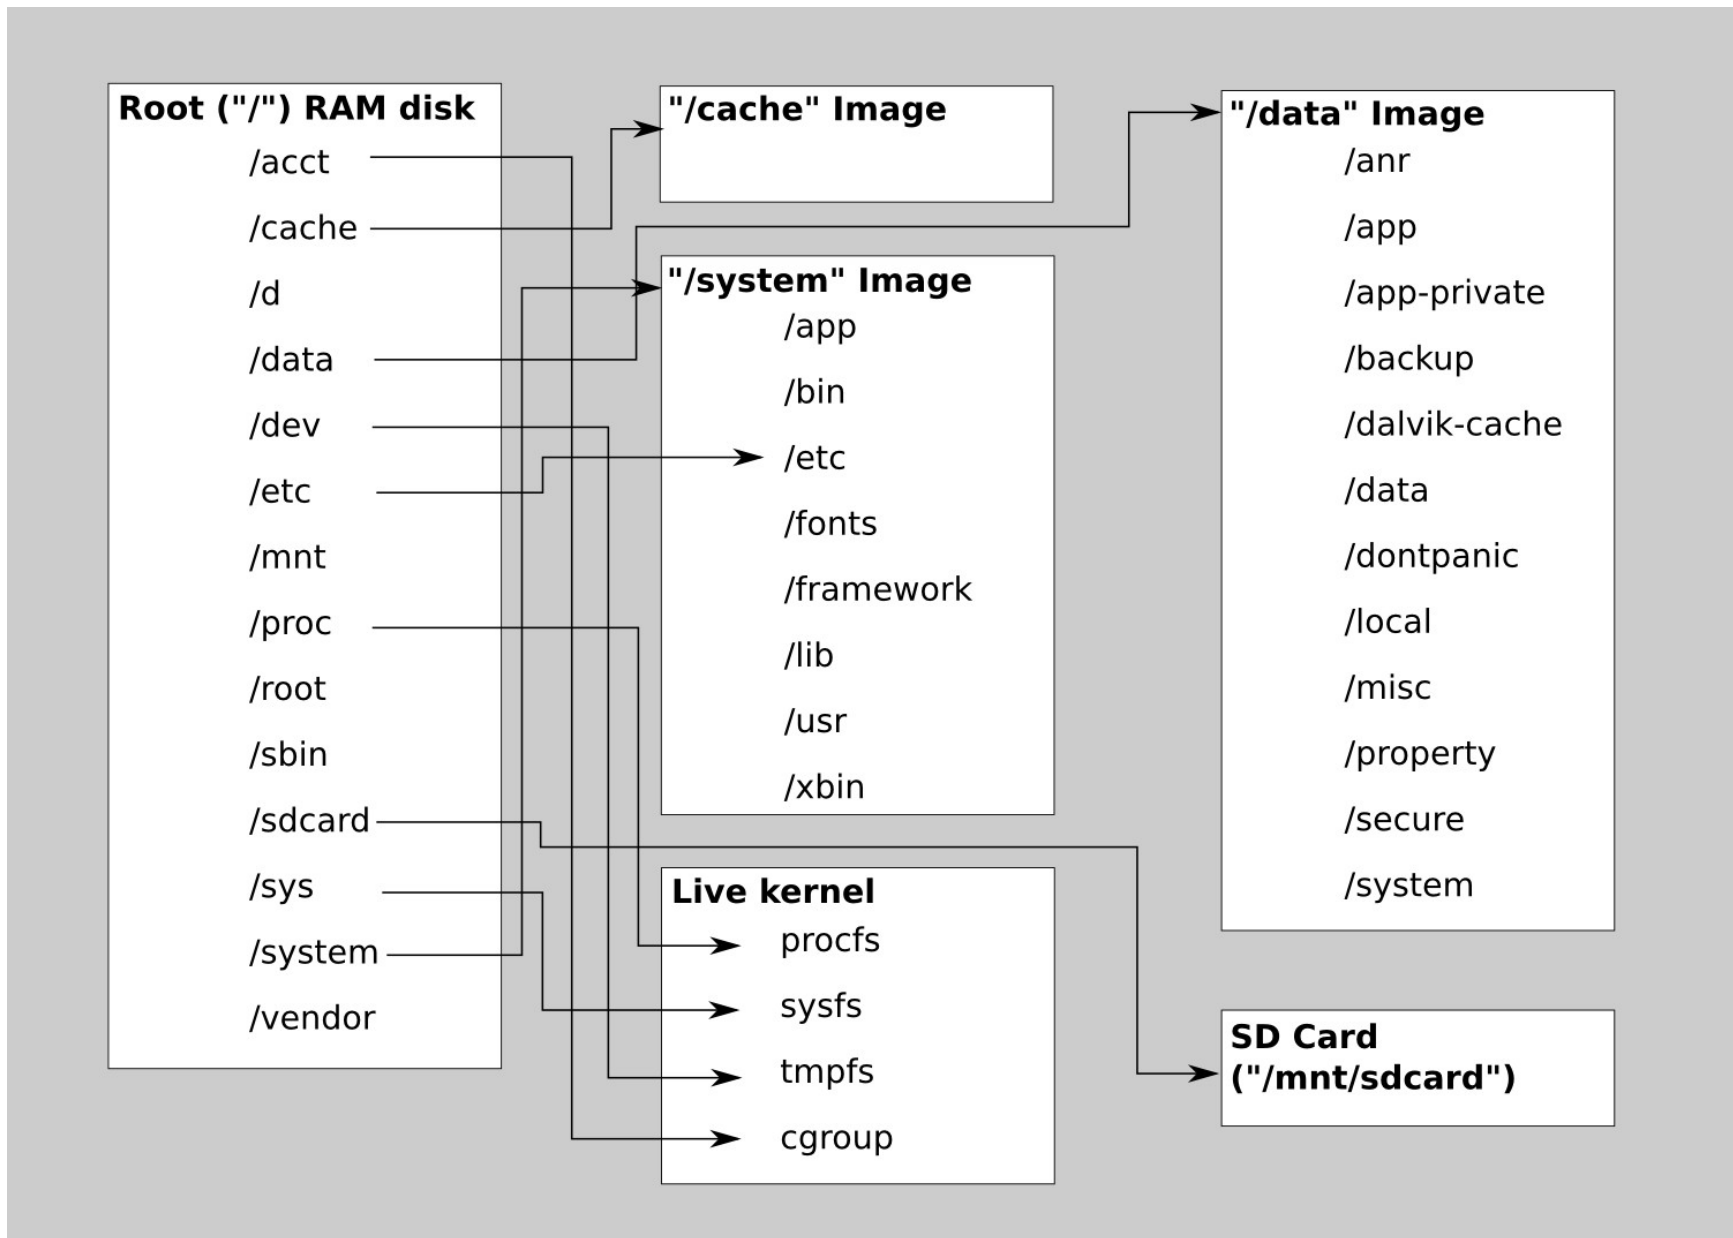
Root ("/") RAM disk
/acct
/cache
/d
/data
/dev
/etc
/mnt
/proc
/root
/sbin
/sdcard
/sys
/system
/vendor

"/cache" Image

"/system" Image
/app
/bin
/etc
/fonts
/framework
/lib
/usr
/xbin

Live kernel
procfs
sysfs
tmpfs
cgroup

"/data" Image
/anr
/app
/app-private
/backup
/dalvik-cache
/data
/dontpanic
/local
/misc
/property
/secure
/system

SD Card
("/mnt/sdcard")